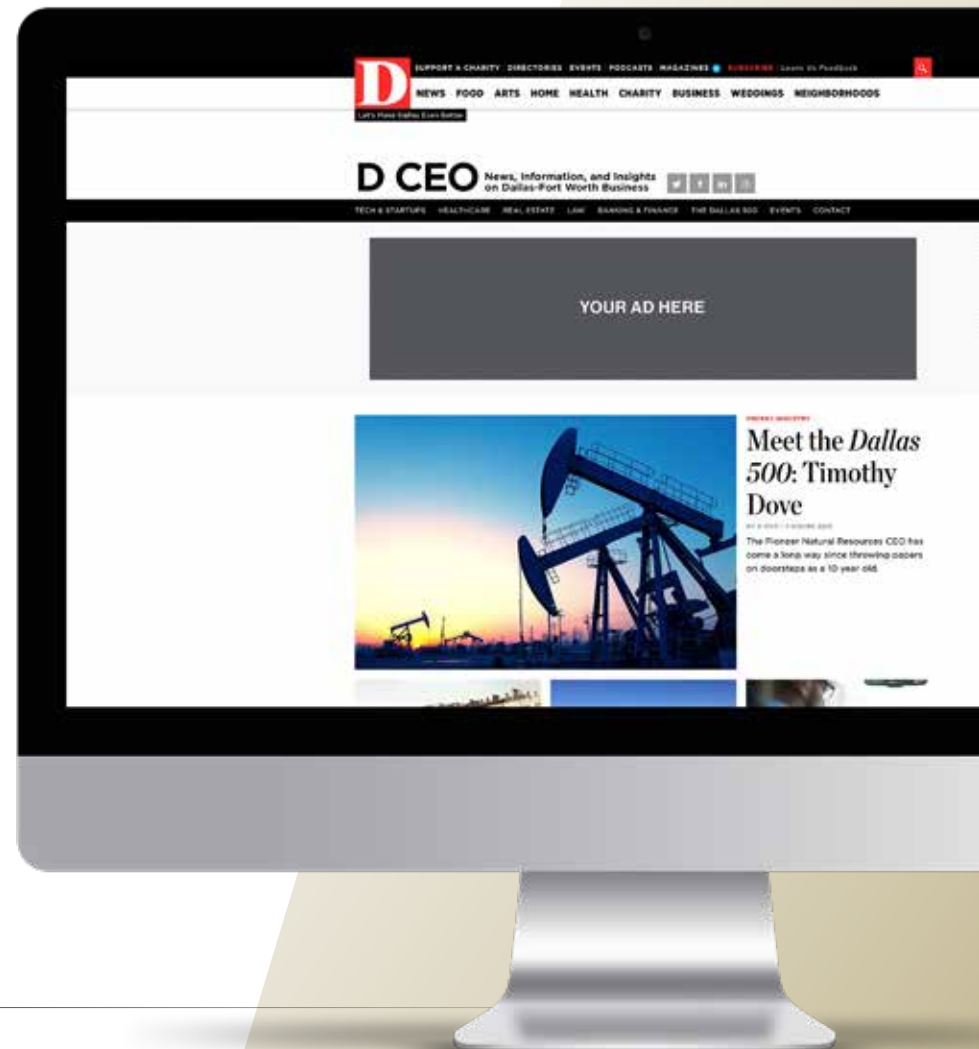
D

SUPPORT A CHARITY DIRECTORIES EVENTS PODCASTS MAGAZINES SUBSCRIBE Leave Us Feedback

NEWS FOOD ARTS HOME HEALTH CHARITY BUSINESS WEDDINGS NEIGHBORHOODS

Let's Make Dallas Even Better

D CEO News, Information, and Insights on Dallas-Fort Worth Business

TECH & STARTUPS HEALTHCARE REAL ESTATE LAW BANKING & FINANCE THE DALLAS 500 EVENTS CONTACT

YOUR AD HERE

ENERGY INDUSTRY

Meet the *Dallas 500*: Timothy Dove

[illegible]

The Pioneer Natural Resources CEO has come a long way since throwing papers on doorsteps as a 10-year old.